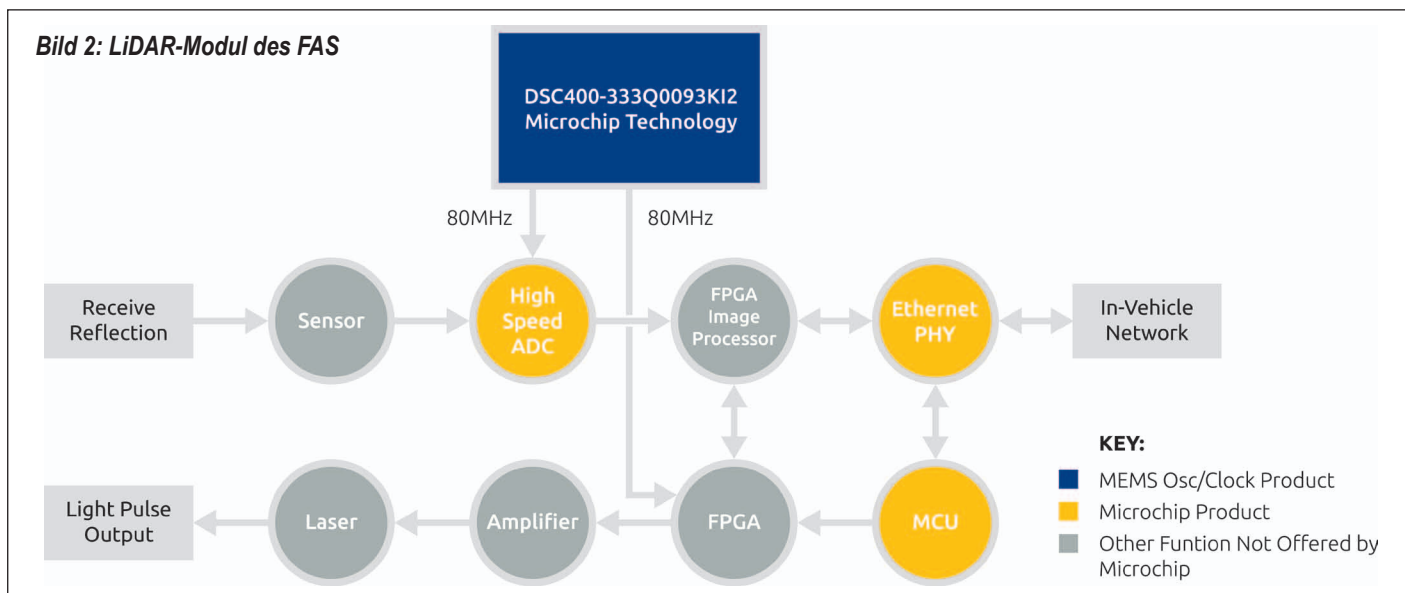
Bild 2: LiDAR-Modul des FAS

DSC400-333Q0093KI2
Microchip Technology

80MHz

80MHz

Receive Reflection

Sensor

High Speed ADC

FPGA Image Processor

Ethernet PHY

In-Vehicle Network

Light Pulse Output

Laser

Amplifier

FPGA

MCU

KEY:

MEMS Osc/Clock Product

Microchip Product

Other Funtion Not Offered by Microchip